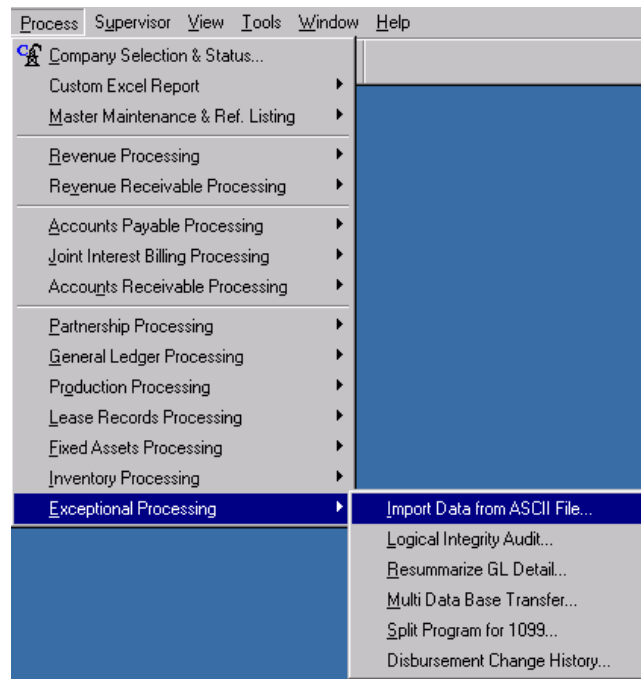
Process Supervisor View Tools Window Help

Company Selection & Status...
Custom Excel Report
Master Maintenance & Ref. Listing

Revenue Processing
Revenue Receivable Processing

Accounts Payable Processing
Joint Interest Billing Processing
Accounts Receivable Processing

Partnership Processing
General Ledger Processing
Production Processing
Lease Records Processing
Fixed Assets Processing
Inventory Processing
Exceptional Processing

Import Data from ASCII File...
Logical Integrity Audit...
Resummarize GL Detail...
Multi Data Base Transfer...
Split Program for 1099...
Disbursement Change History...